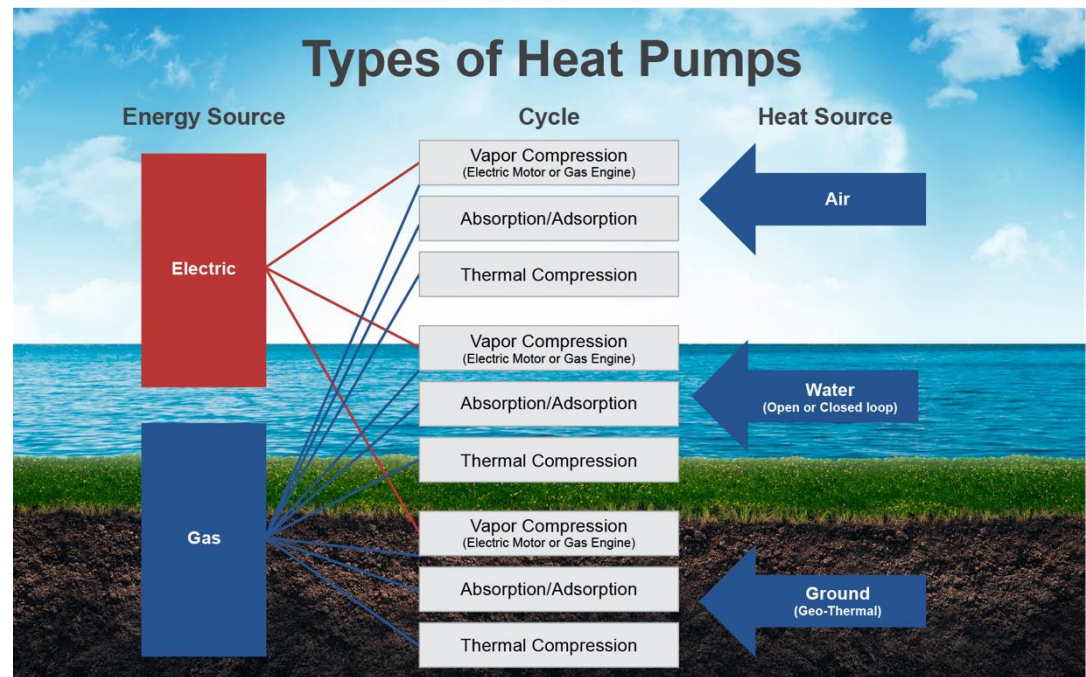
Types of Heat Pumps

Energy Source

Cycle

Heat Source

Electric

Gas

Vapor Compression
(Electric Motor or Gas Engine)

Absorption/Adsorption

Thermal Compression

Vapor Compression
(Electric Motor or Gas Engine)

Absorption/Adsorption

Thermal Compression

Vapor Compression
(Electric Motor or Gas Engine)

Absorption/Adsorption

Thermal Compression

Air

Water
(Open or Closed loop)

Ground
(Geo-Thermal)